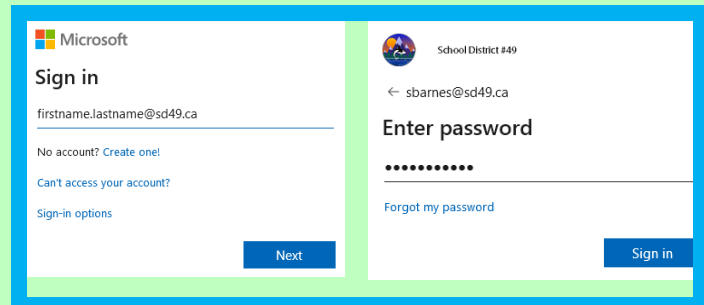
Microsoft

Sign in

firstname.lastname@sd49.ca

No account? Create one!

Can't access your account?

Sign-in options

Next

School District #49

← sbarnes@sd49.ca

Enter password

•••••••••••

Forgot my password

Sign in